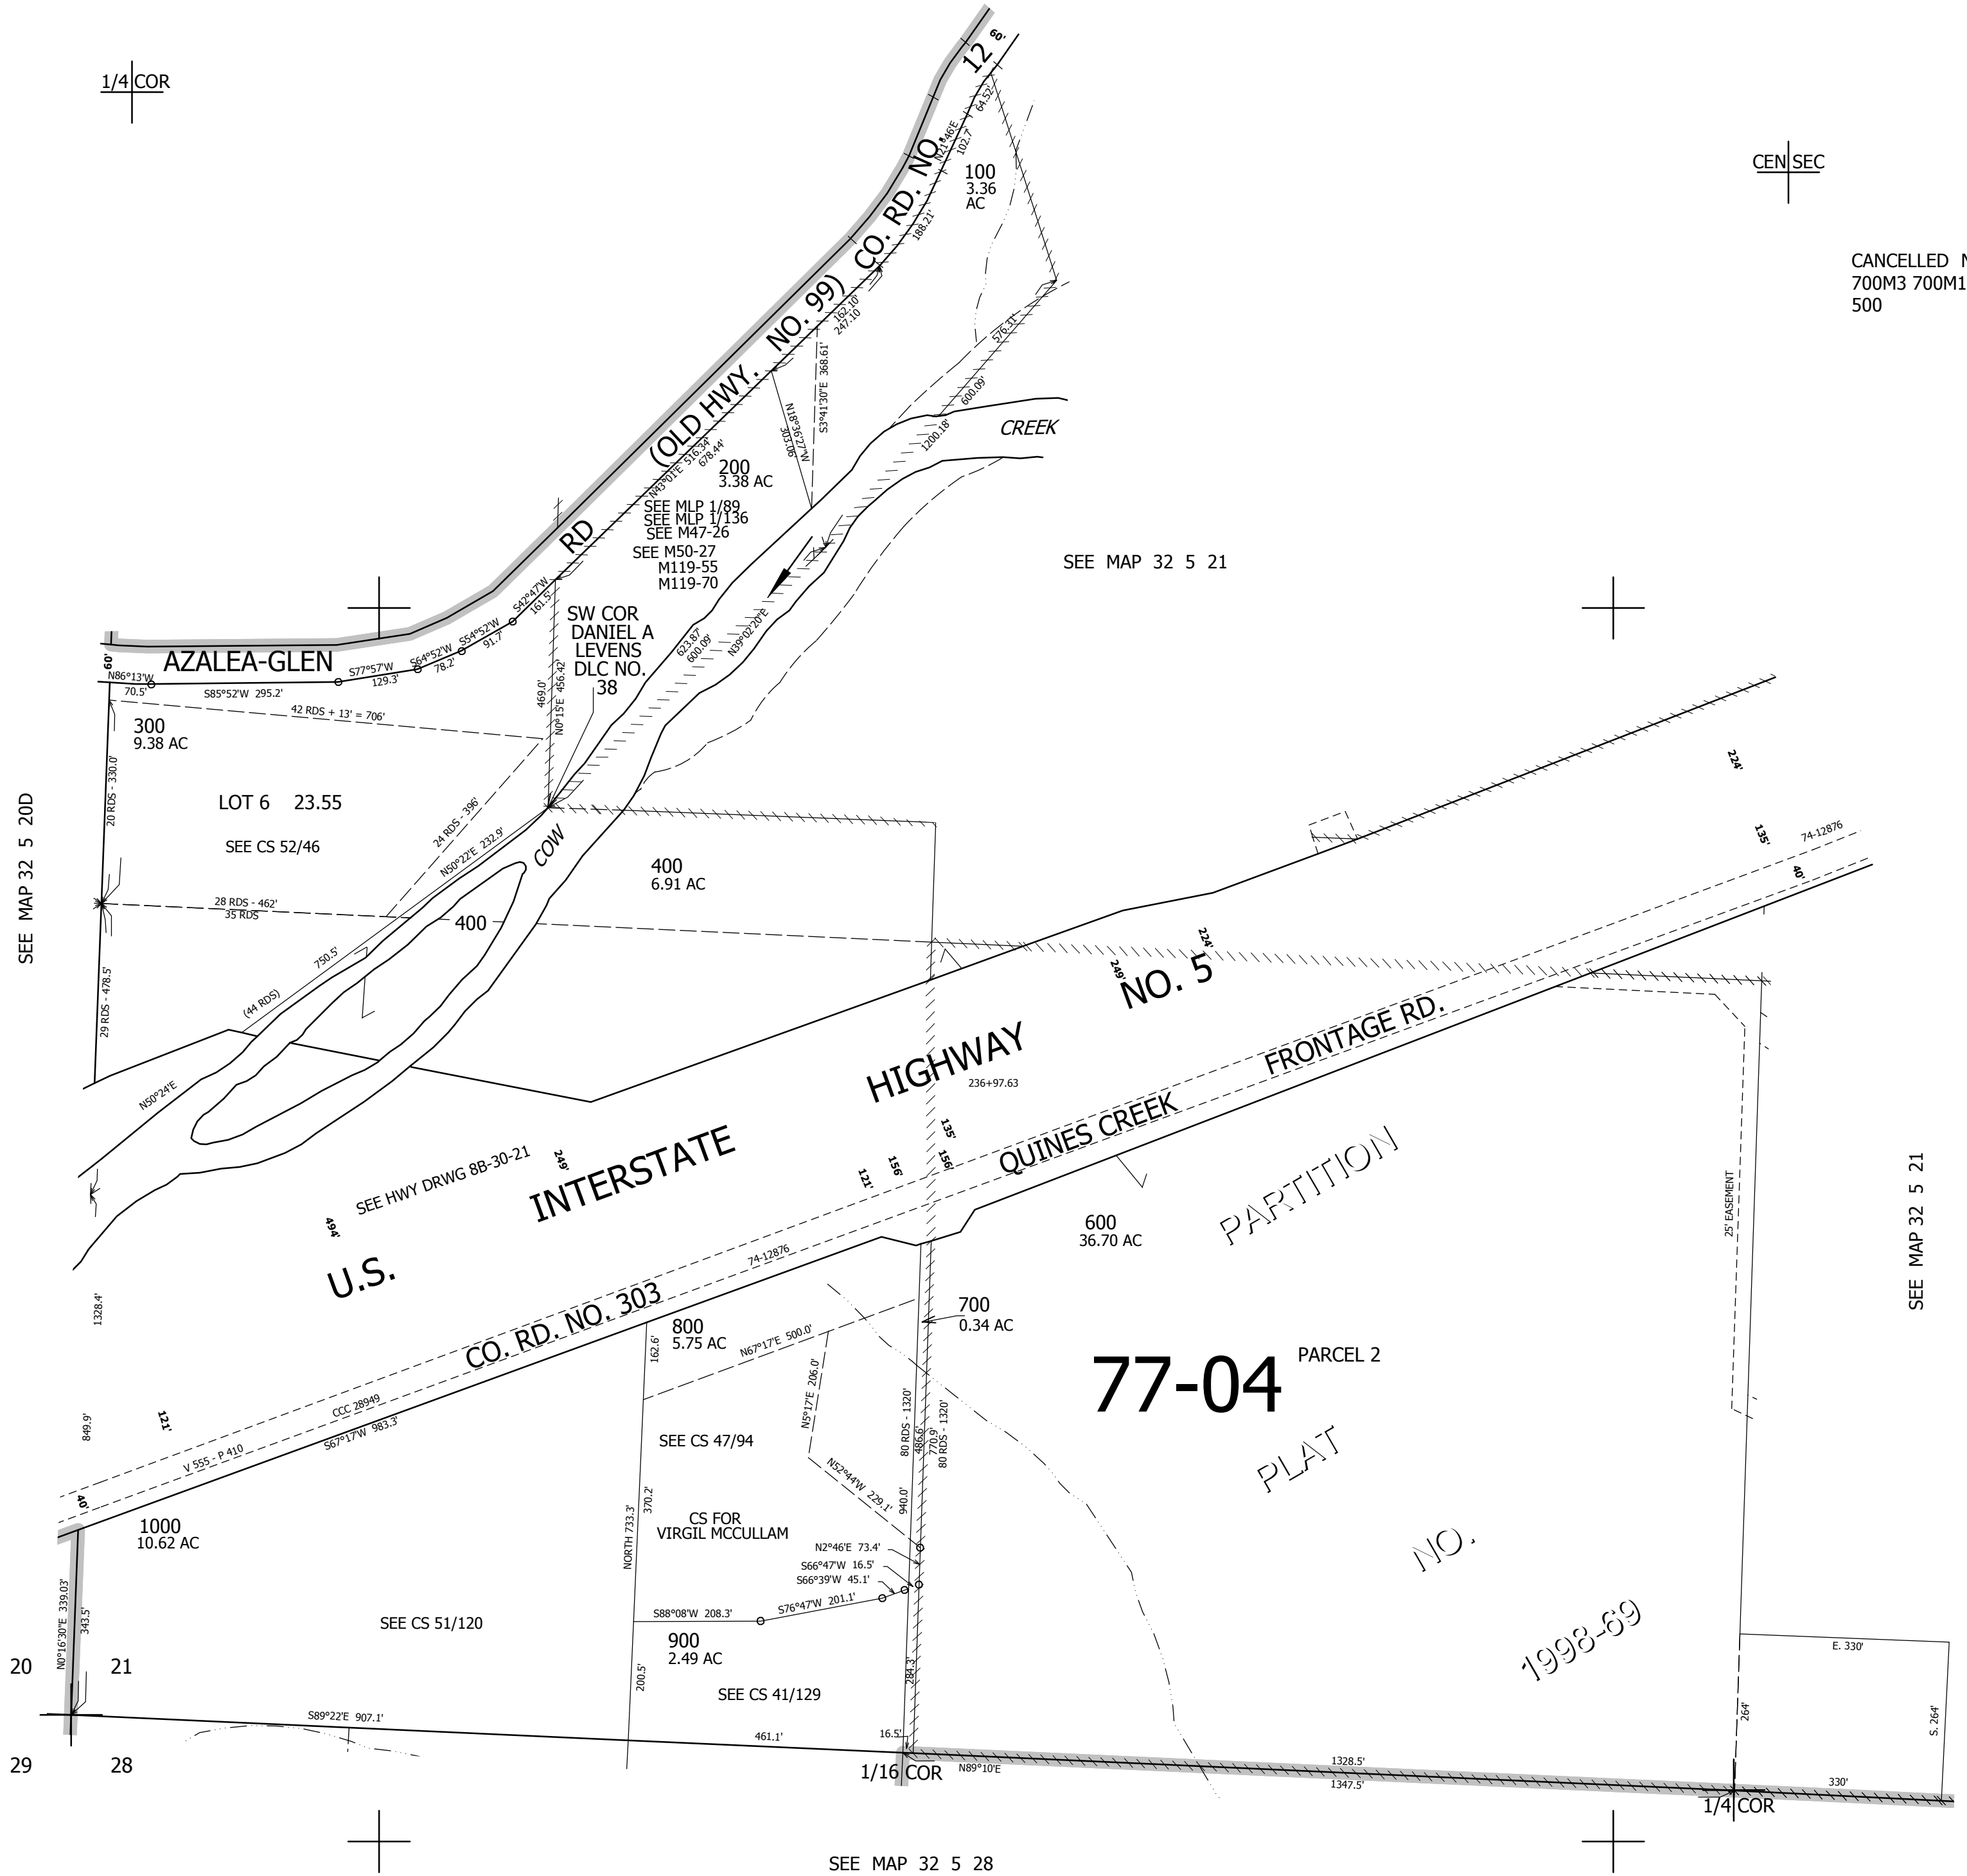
1/4 COR

12 60'

CO. RD. NO.

(OLD HWY. NO. 99)

RD

AZALEA-GLEN

CEN SEC

CANCELLED N
700M3 700M1
500

100
3.36
AC

N21°46'E 102.7'
64.52'
188.21'
162.10'
247.10'
576.11'
600.09'
1200.18'
S3°41'30"E 368.61'
N18°36'27"W 363.06'

CREEK

200
3.38 AC

N43°01'E 516.34'
678.44'

SEE MLP 1/89
SEE MLP 1/136
SEE M47-26
SEE M50-27
M119-55
M119-70

SEE MAP 32 5 21

SW COR
DANIEL A
LEVENS
DLC NO.
38

623.87'
600.09'
N39°02'20"E

S42°47'W 161.5'
S54°52'W 91.7'
S64°52'W 78.2'
S77°57'W 129.3'
S85°52'W 295.2'
N86°13'W 70.5'
60'

469.0'
N0°15'E 456.42'

300
9.38 AC

42 RDS + 13' = 706'

LOT 6 23.55

SEE CS 52/46

20 RDS - 330.0'

24 RDS - 396'
N50°22'E 232.9'

COW

400
6.91 AC

400

28 RDS - 462'
35 RDS

750.5'
(44 RDS)
29 RDS - 478.5'
N50°24'E

SEE MAP 32 5 20D

224'
135'
74-12876
40'
224'
249'

NO. 5
HIGHWAY
INTERSTATE
U.S.

FRONTAGE RD.
QUINES CREEK

236+97.63

135'
156'
156'
121'
249'
494'

SEE HWY DRWG 8B-30-21

600
36.70 AC

PARTITION

25' EASEMENT

SEE MAP 32 5 21

CO. RD. NO. 303

74-12876

700
0.34 AC

800
5.75 AC

162.6'
N67°17'E 500.0'
N5°17'E 206.0'

77-04

PARCEL 2

PLAT

NO.

1998-69

1328.4'
849.9'
121'
CCC 28949
V 555 - P 410
S67°17'W 983.3'
40'

SEE CS 47/94

80 RDS - 1320'
486.6'
770.9'
80 RDS - 1320'
N52°44'W 229.1'
940.0'

CS FOR
VIRGIL MCCULLAM

N2°46'E 73.4'
S66°47'W 16.5'
S66°39'W 45.1'

1000
10.62 AC

NORTH 733.3'
370.2'

S88°08'W 208.3'
S76°47'W 201.1'

N0°16'30"E 339.03'
343.5'

SEE CS 51/120

900
2.49 AC

SEE CS 41/129

200.5'
284.3'

E. 330'
264'
S. 264'

20 21
29 28

S89°22'E 907.1'
461.1'
16.5'

1/16 COR
N89°10'E
1328.5'
1347.5'
330'
1/4 COR

SEE MAP 32 5 28